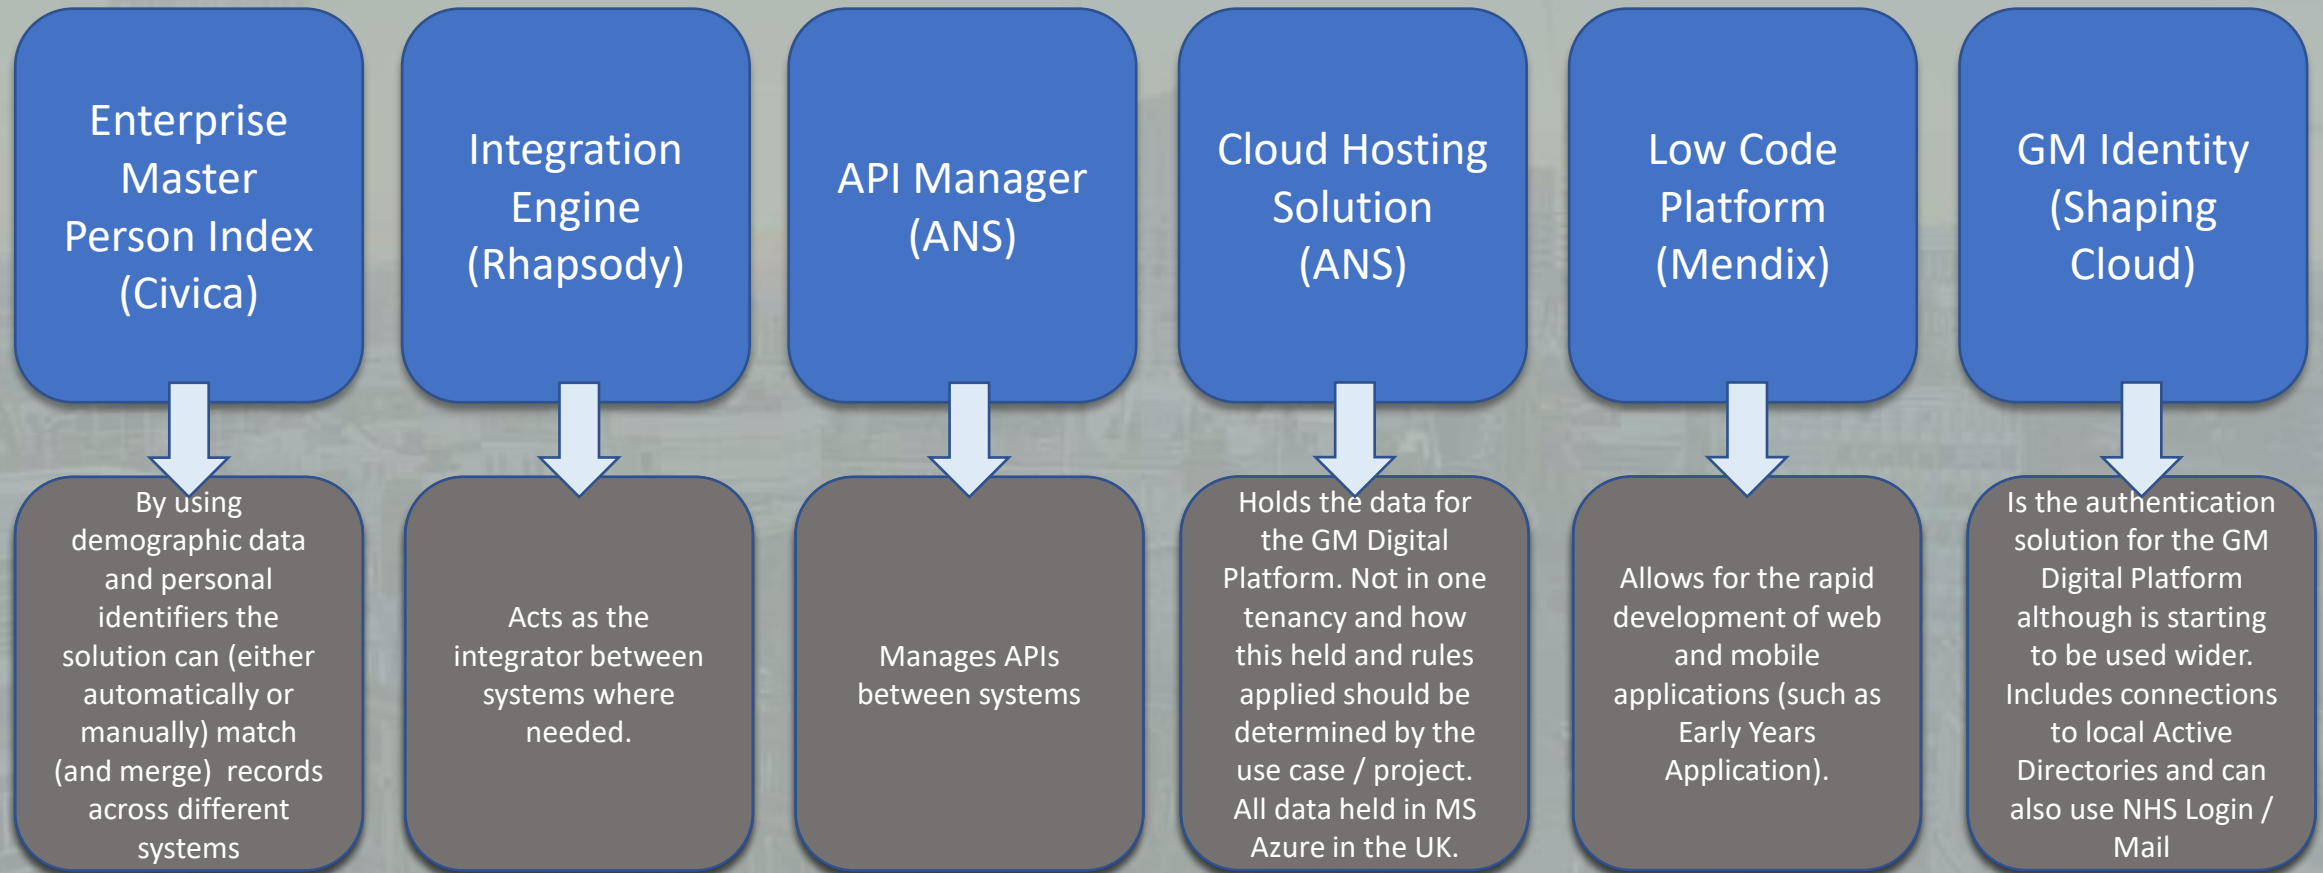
Enterprise Master Person Index (Civica)

By using demographic data and personal identifiers the solution can (either automatically or manually) match (and merge) records across different systems

Integration Engine (Rhapsody)

Acts as the integrator between systems where needed.

API Manager (ANS)

Manages APIs between systems

Cloud Hosting Solution (ANS)

Holds the data for the GM Digital Platform. Not in one tenancy and how this held and rules applied should be determined by the use case / project. All data held in MS Azure in the UK.

Low Code Platform (Mendix)

Allows for the rapid development of web and mobile applications (such as Early Years Application).

GM Identity (Shaping Cloud)

Is the authentication solution for the GM Digital Platform although is starting to be used wider. Includes connections to local Active Directories and can also use NHS Login / Mail